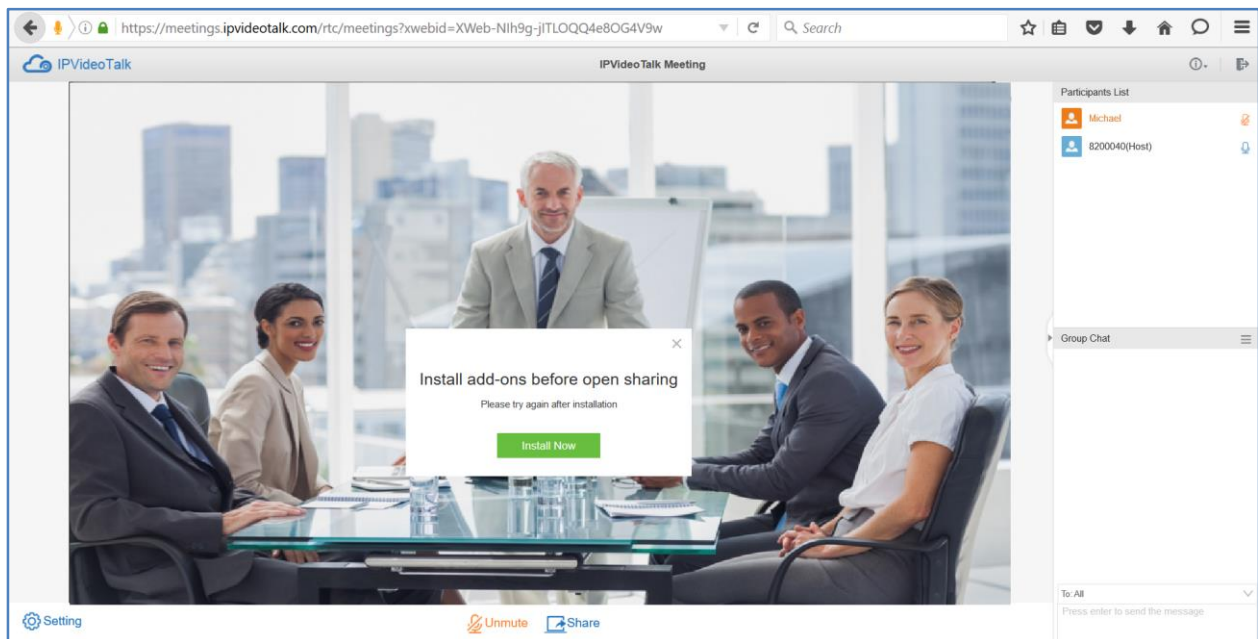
https://meetings.ipvideotalk.com/rtc/meetings?xwebid=XWeb-NIh9g-jITLOQQ4e8OG4V9w

Search

IPVideoTalk

IPVideoTalk Meeting

Participants List

Michael

8200040(Host)

Install add-ons before open sharing

Please try again after installation

Install Now

Group Chat

To: All

Press enter to send the message

Setting

Unmute

Share